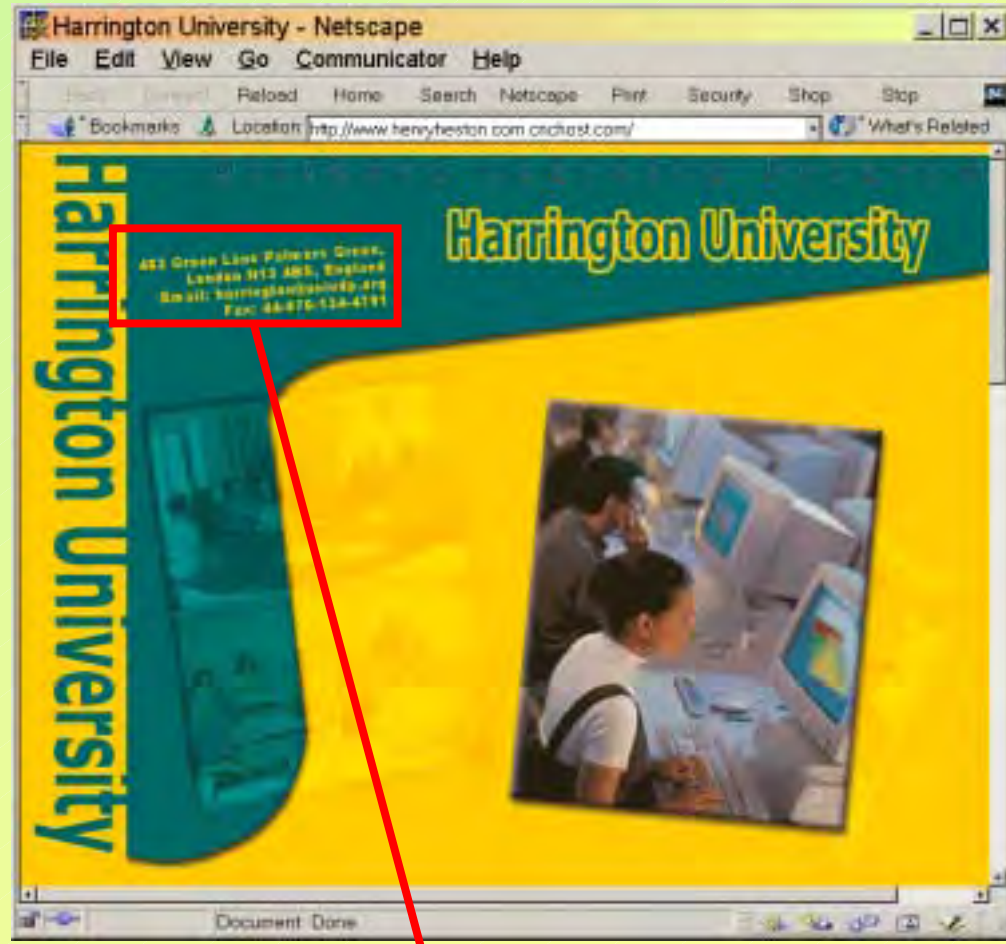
Harrington University - Netscape

File Edit View Go Communicator Help

Back Forward Reload Home Search Netscape Print Security Shop Stop

Bookmarks Location: http://www.henryheston.com.cnchost.com/ What's Related

Harrington University

483 Green Lane Palmers Green, London N13 4BS, England
Email: harrington@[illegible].org
Fax: 44-870-134-4191

Harrington University

Document: Done